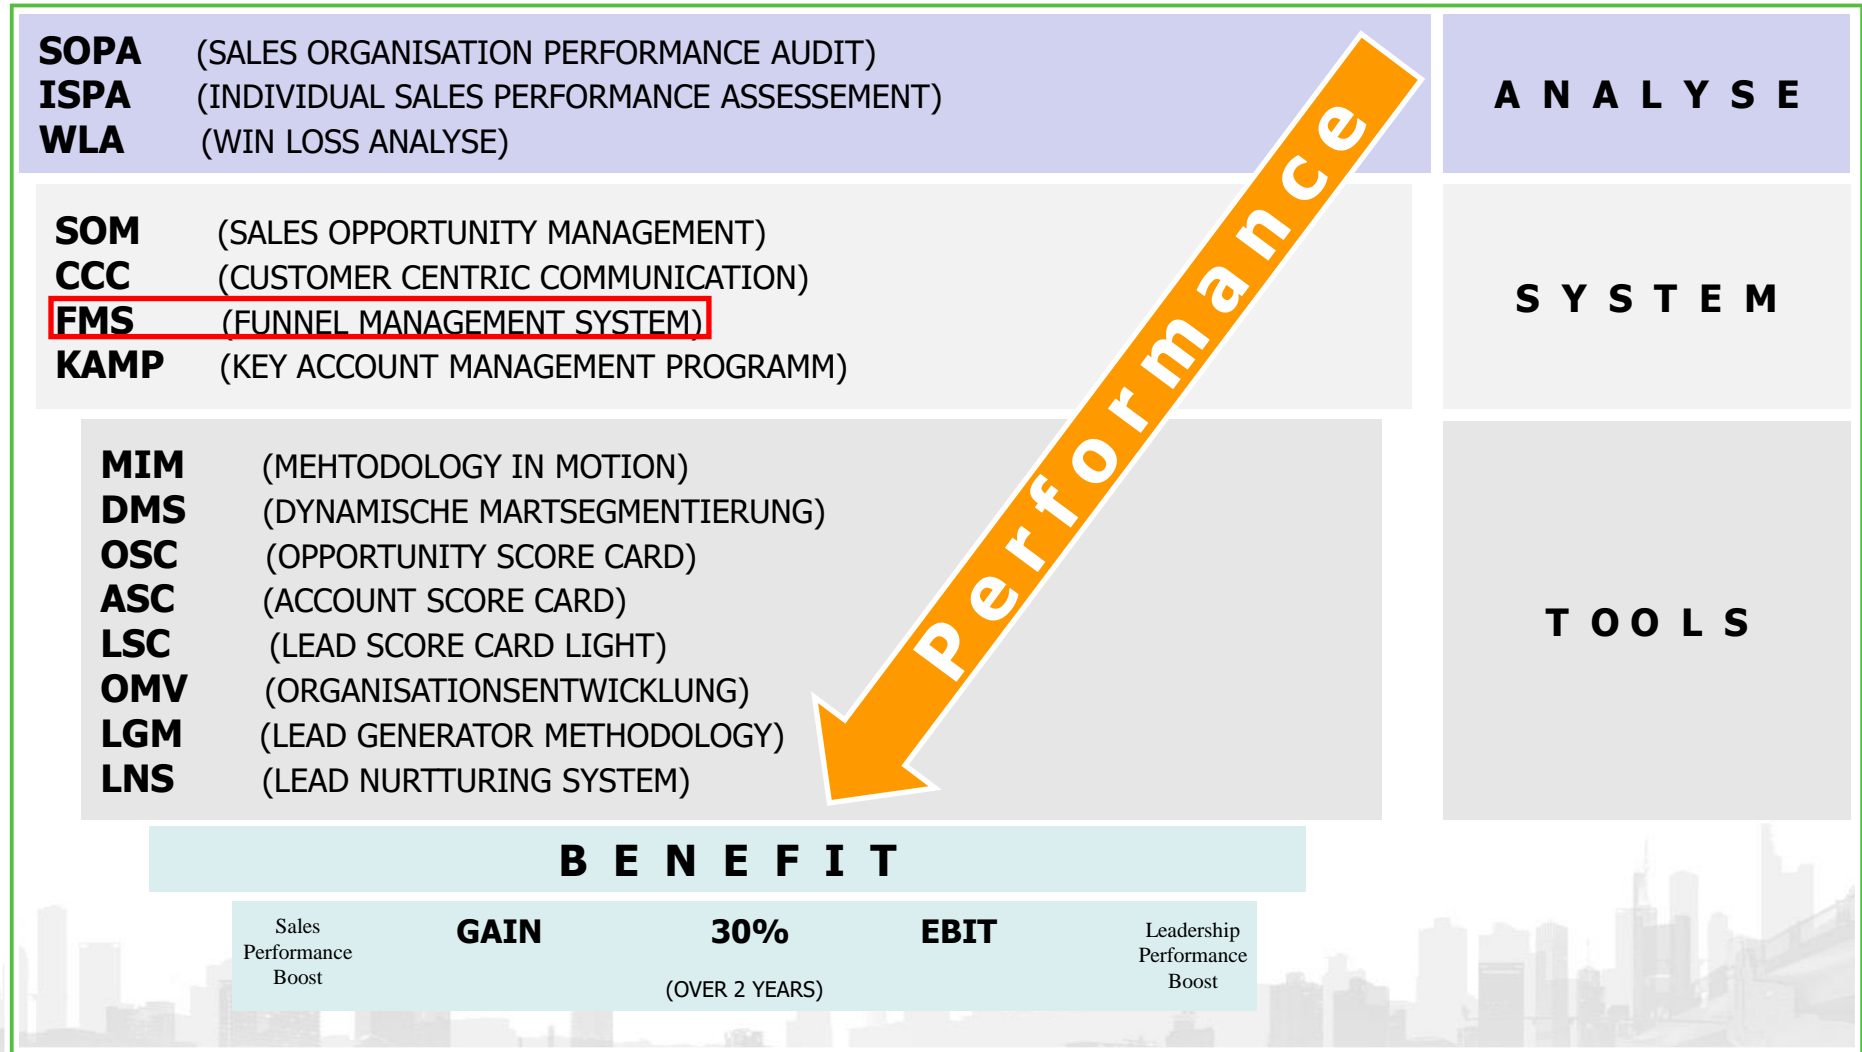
SOPA (SALES ORGANISATION PERFORMANCE AUDIT)
ISPA (INDIVIDUAL SALES PERFORMANCE ASSESSEMENT)
WLA (WIN LOSS ANALYSE)

ANALYSE

SOM (SALES OPPORTUNITY MANAGEMENT)
CCC (CUSTOMER CENTRIC COMMUNICATION)
FMS (FUNNEL MANAGEMENT SYSTEM)
KAMP (KEY ACCOUNT MANAGEMENT PROGRAMM)

SYSTEM

MIM (MEHTODOLOGY IN MOTION)
DMS (DYNAMISCHE MARTSEGMENTIERUNG)
OSC (OPPORTUNITY SCORE CARD)
ASC (ACCOUNT SCORE CARD)
LSC (LEAD SCORE CARD LIGHT)
OMV (ORGANISATIONSENTWICKLUNG)
LGM (LEAD GENERATOR METHODOLOGY)
LNS (LEAD NURTTURING SYSTEM)

TOOLS

Performance

BENEFIT

Sales Performance Boost

GAIN

30%

(OVER 2 YEARS)

EBIT

Leadership Performance Boost